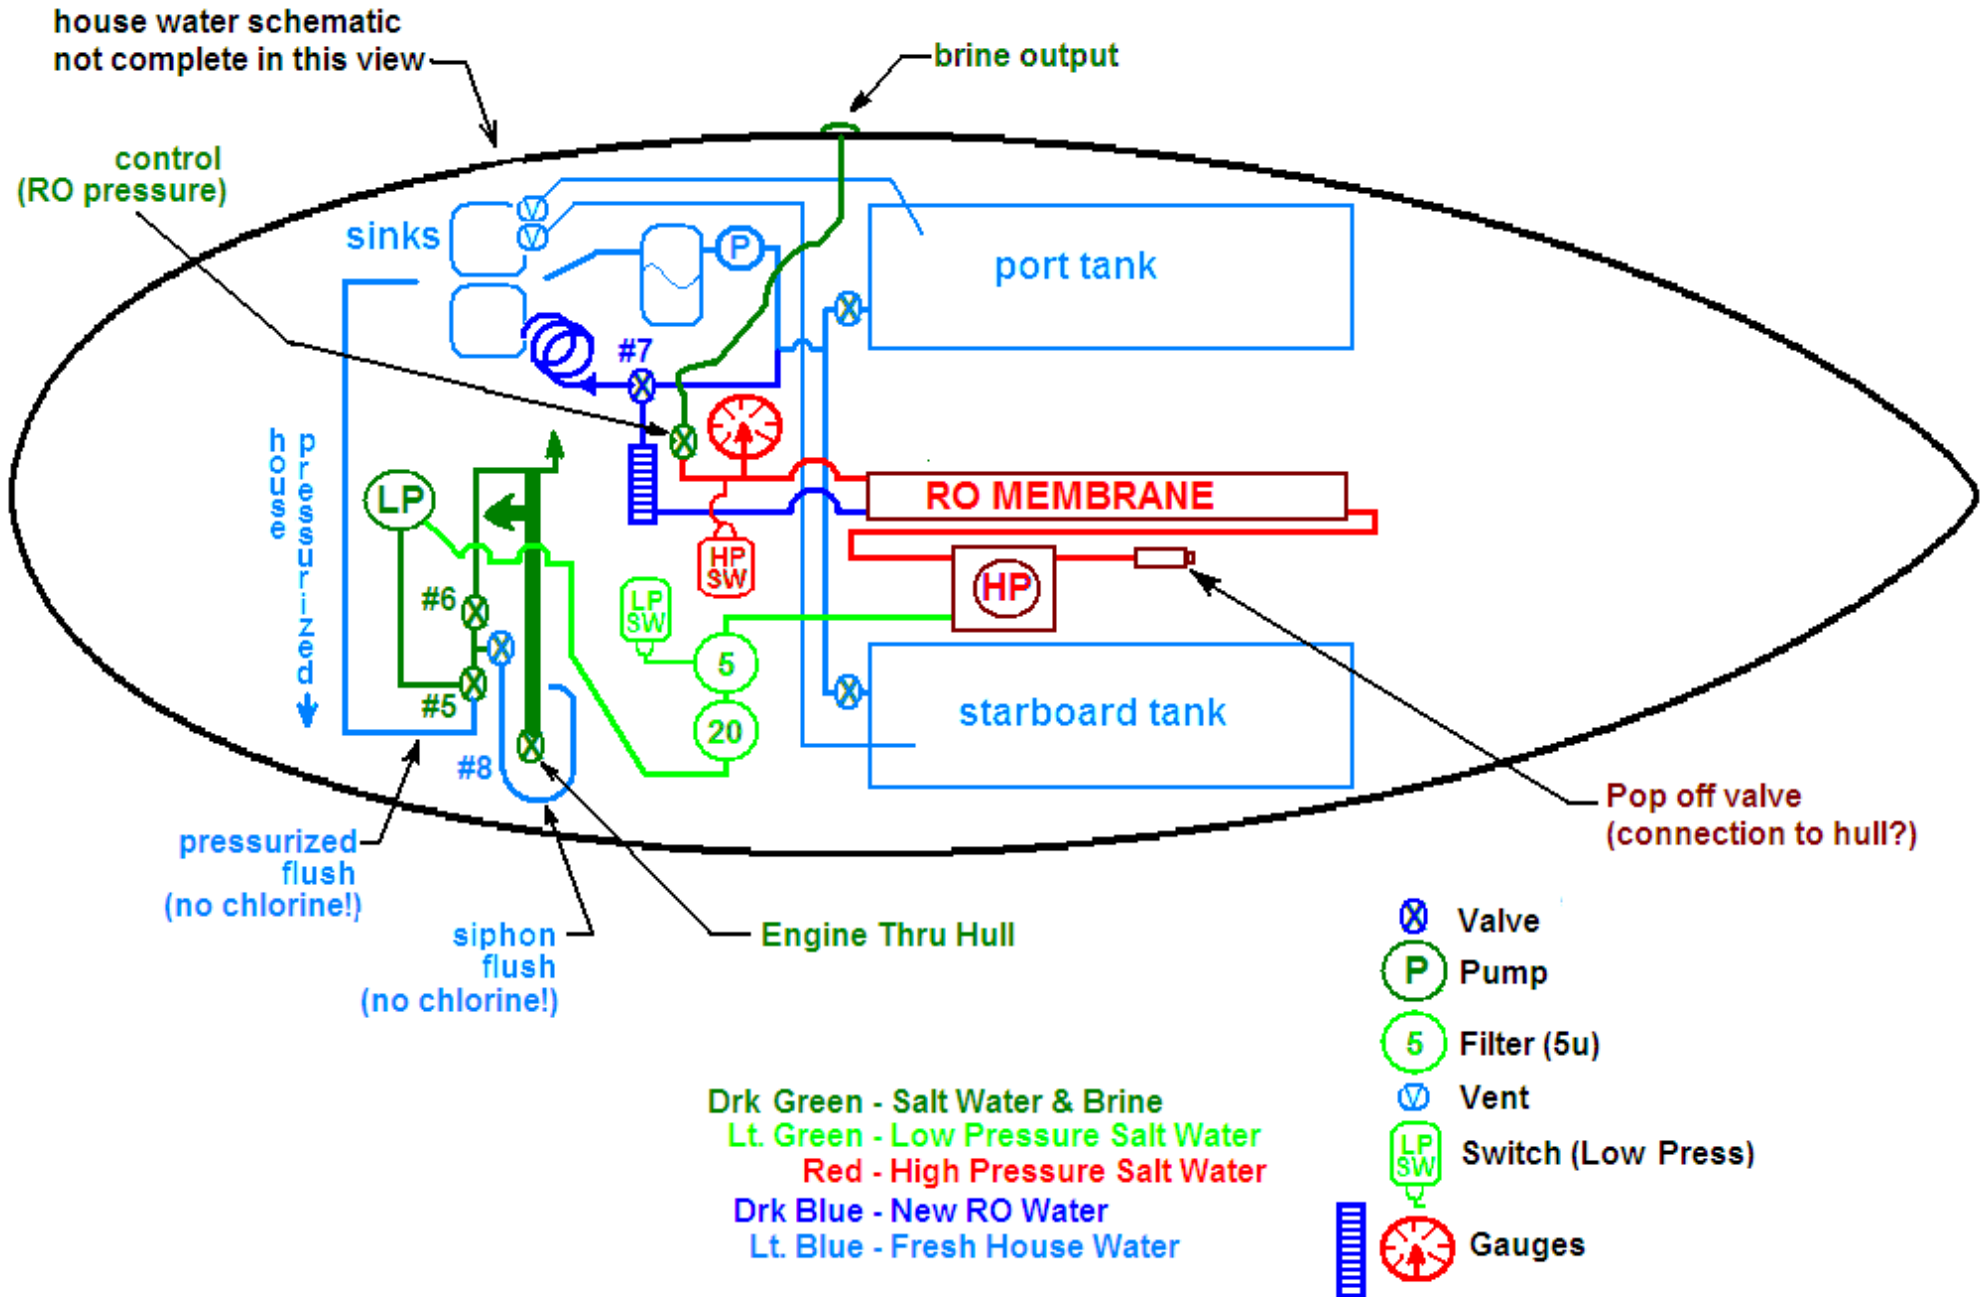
house water schematic
not complete in this view

brine output

control
(RO pressure)

sinks

P

port tank

#7

house pressurized

LP

RO MEMBRANE

HP SW

HP

LP SW

#6

5

#5

20

starboard tank

#8

Pop off valve
(connection to hull?)

pressurized
flush
(no chlorine!)

siphon
flush
(no chlorine!)

Engine Thru Hull

Valve

P Pump

5 Filter (5u)

Vent

LP SW Switch (Low Press)

Gauges

Drk Green - Salt Water & Brine
Lt. Green - Low Pressure Salt Water
Red - High Pressure Salt Water
Drk Blue - New RO Water
Lt. Blue - Fresh House Water